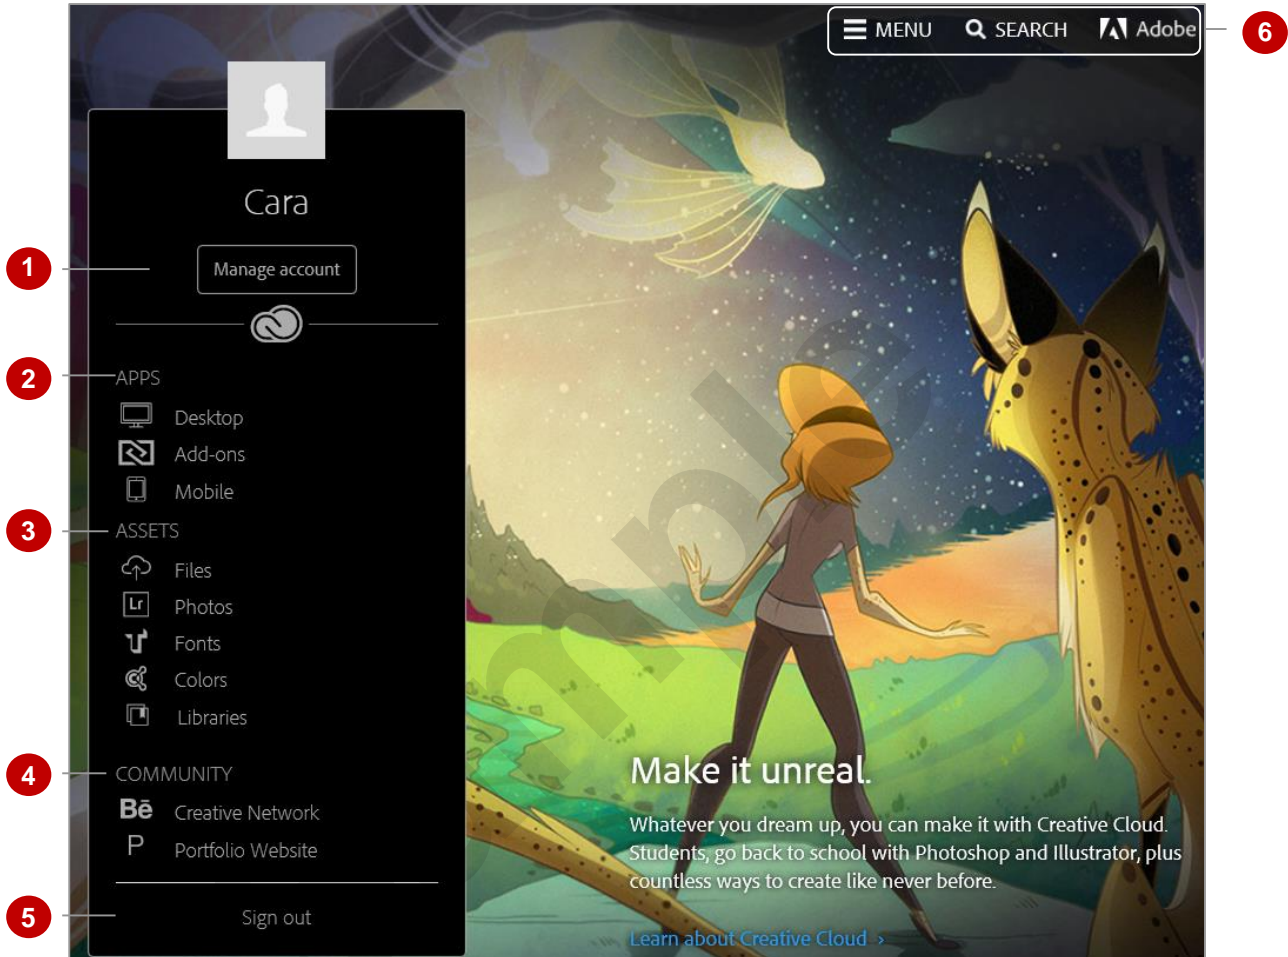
MENU SEARCH Adobe

6

Cara

1

Manage account

2

APPS

Desktop

Add-ons

Mobile

3

ASSETS

Files

Lr Photos

Fonts

Colors

Libraries

4

COMMUNITY

Bē Creative Network

P Portfolio Website

5

Sign out

Make it unreal.

Whatever you dream up, you can make it with Creative Cloud. Students, go back to school with Photoshop and Illustrator, plus countless ways to create like never before.

Learn about Creative Cloud ›